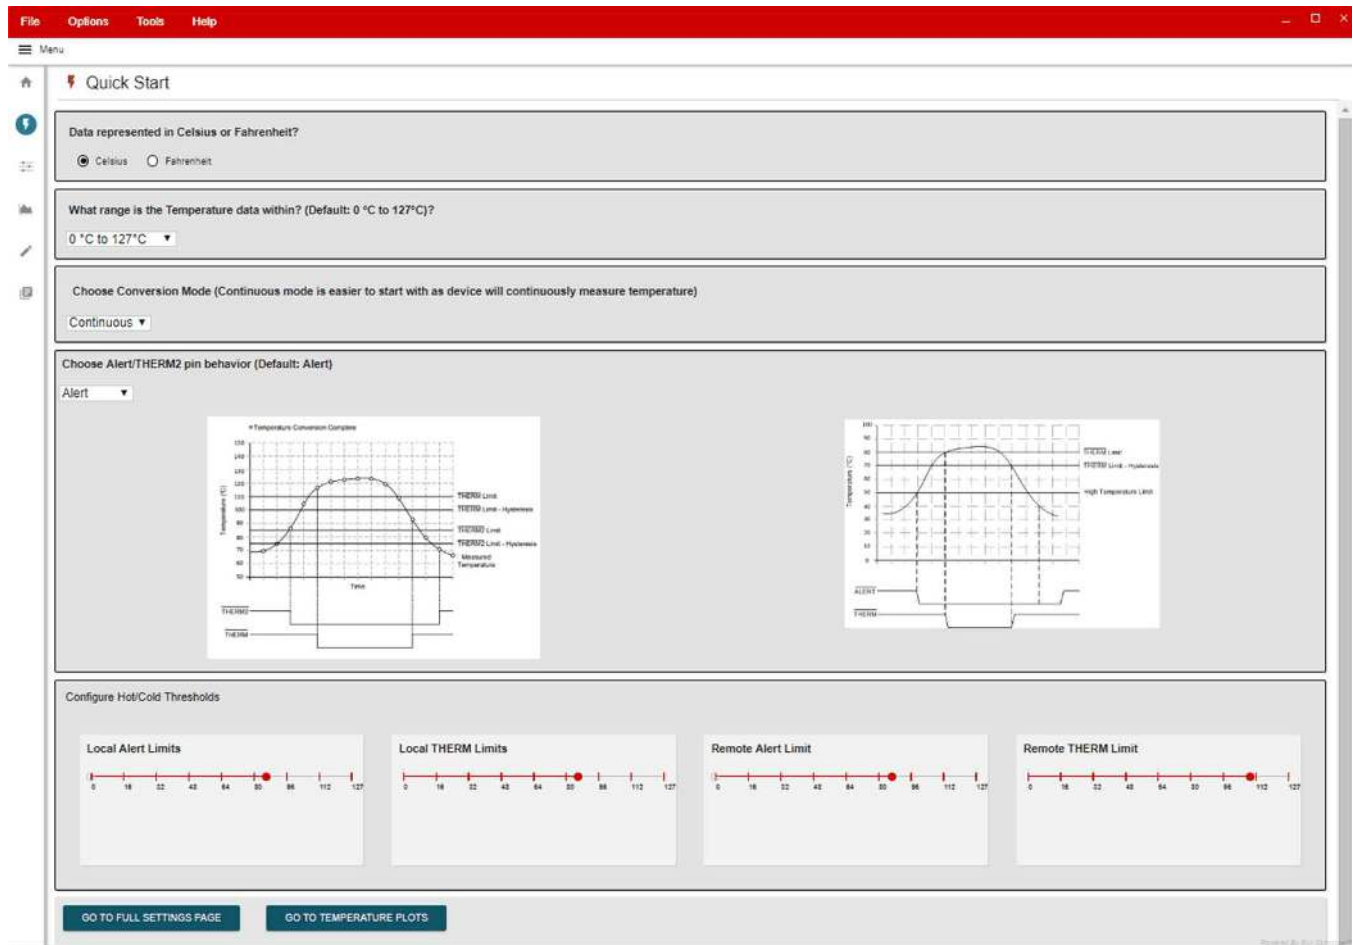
File Options Tools Help

Menu

Quick Start

Data represented in Celsius or Fahrenheit?

Celsius Fahrenheit

What range is the Temperature data within? (Default: 0 °C to 127°C)?

0 °C to 127 °C

Choose Conversion Mode (Continuous mode is easier to start with as device will continuously measure temperature)

Continuous

Choose Alert/THERM2 pin behavior (Default: Alert)

Alert

Temperature Conversion Complete

150 140 130 120 110 100 90 80 70 60 50

Temperature (°C)

THERM Limit
THERM Limit - Hysteresis
THERM2 Limit
THERM2 Limit - Hysteresis
Measured Temperature

Time

THERM2
THERM

Temperature (°C)

THERM Limit
THERM Limit - Hysteresis
High Temperature Limit

ALERT
THERM

Configure Hot/Cold Thresholds

Local Alert Limits

0 16 32 48 64 80 96 112 127

Local THERM Limits

0 16 32 48 64 80 96 112 127

Remote Alert Limit

0 16 32 48 64 80 96 112 127

Remote THERM Limit

0 16 32 48 64 80 96 112 127

GO TO FULL SETTINGS PAGE

GO TO TEMPERATURE PLOTS